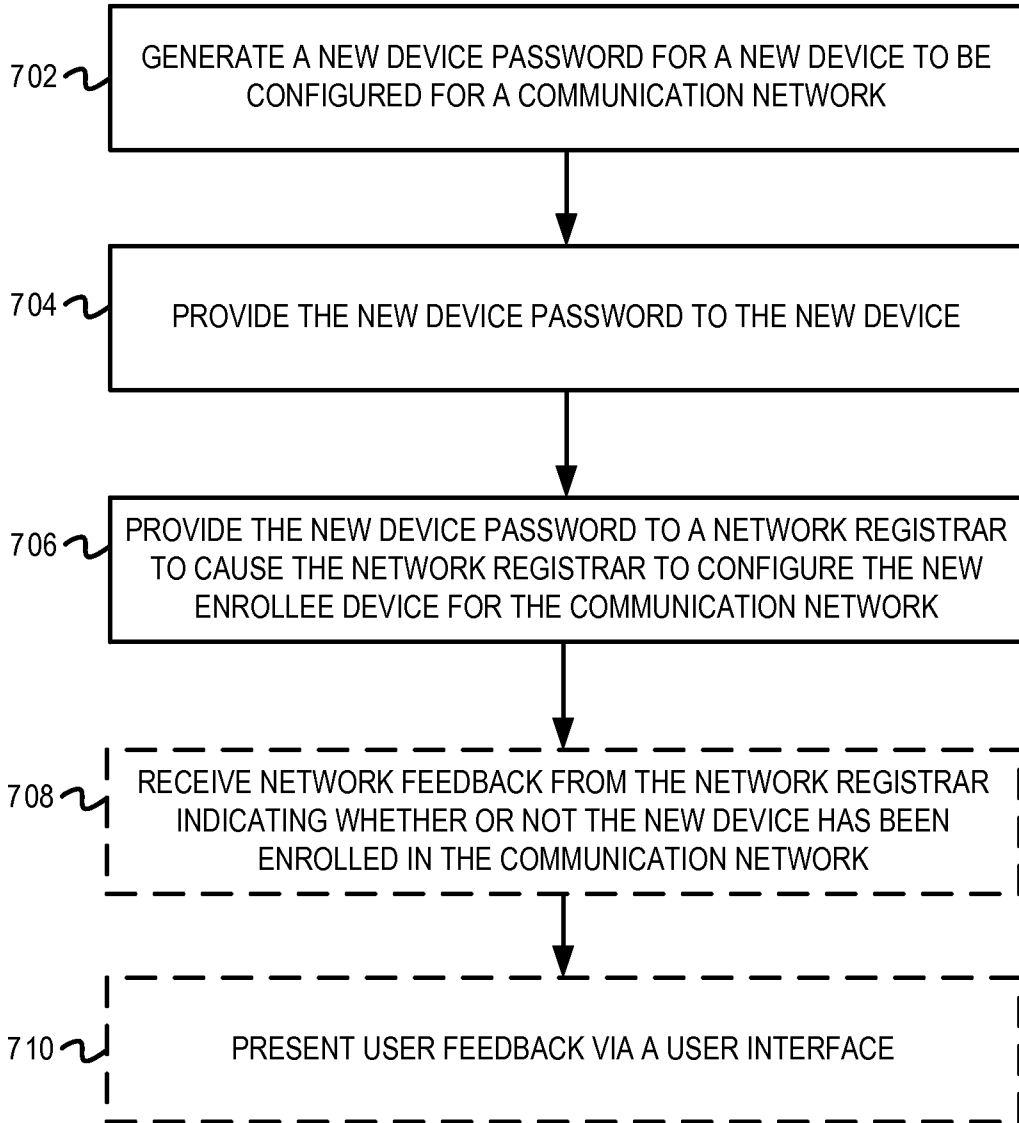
702

GENERATE A NEW DEVICE PASSWORD FOR A NEW DEVICE TO BE CONFIGURED FOR A COMMUNICATION NETWORK

704

PROVIDE THE NEW DEVICE PASSWORD TO THE NEW DEVICE

706

PROVIDE THE NEW DEVICE PASSWORD TO A NETWORK REGISTRAR TO CAUSE THE NETWORK REGISTRAR TO CONFIGURE THE NEW ENROLLEE DEVICE FOR THE COMMUNICATION NETWORK

708

RECEIVE NETWORK FEEDBACK FROM THE NETWORK REGISTRAR INDICATING WHETHER OR NOT THE NEW DEVICE HAS BEEN ENROLLED IN THE COMMUNICATION NETWORK

710

PRESENT USER FEEDBACK VIA A USER INTERFACE